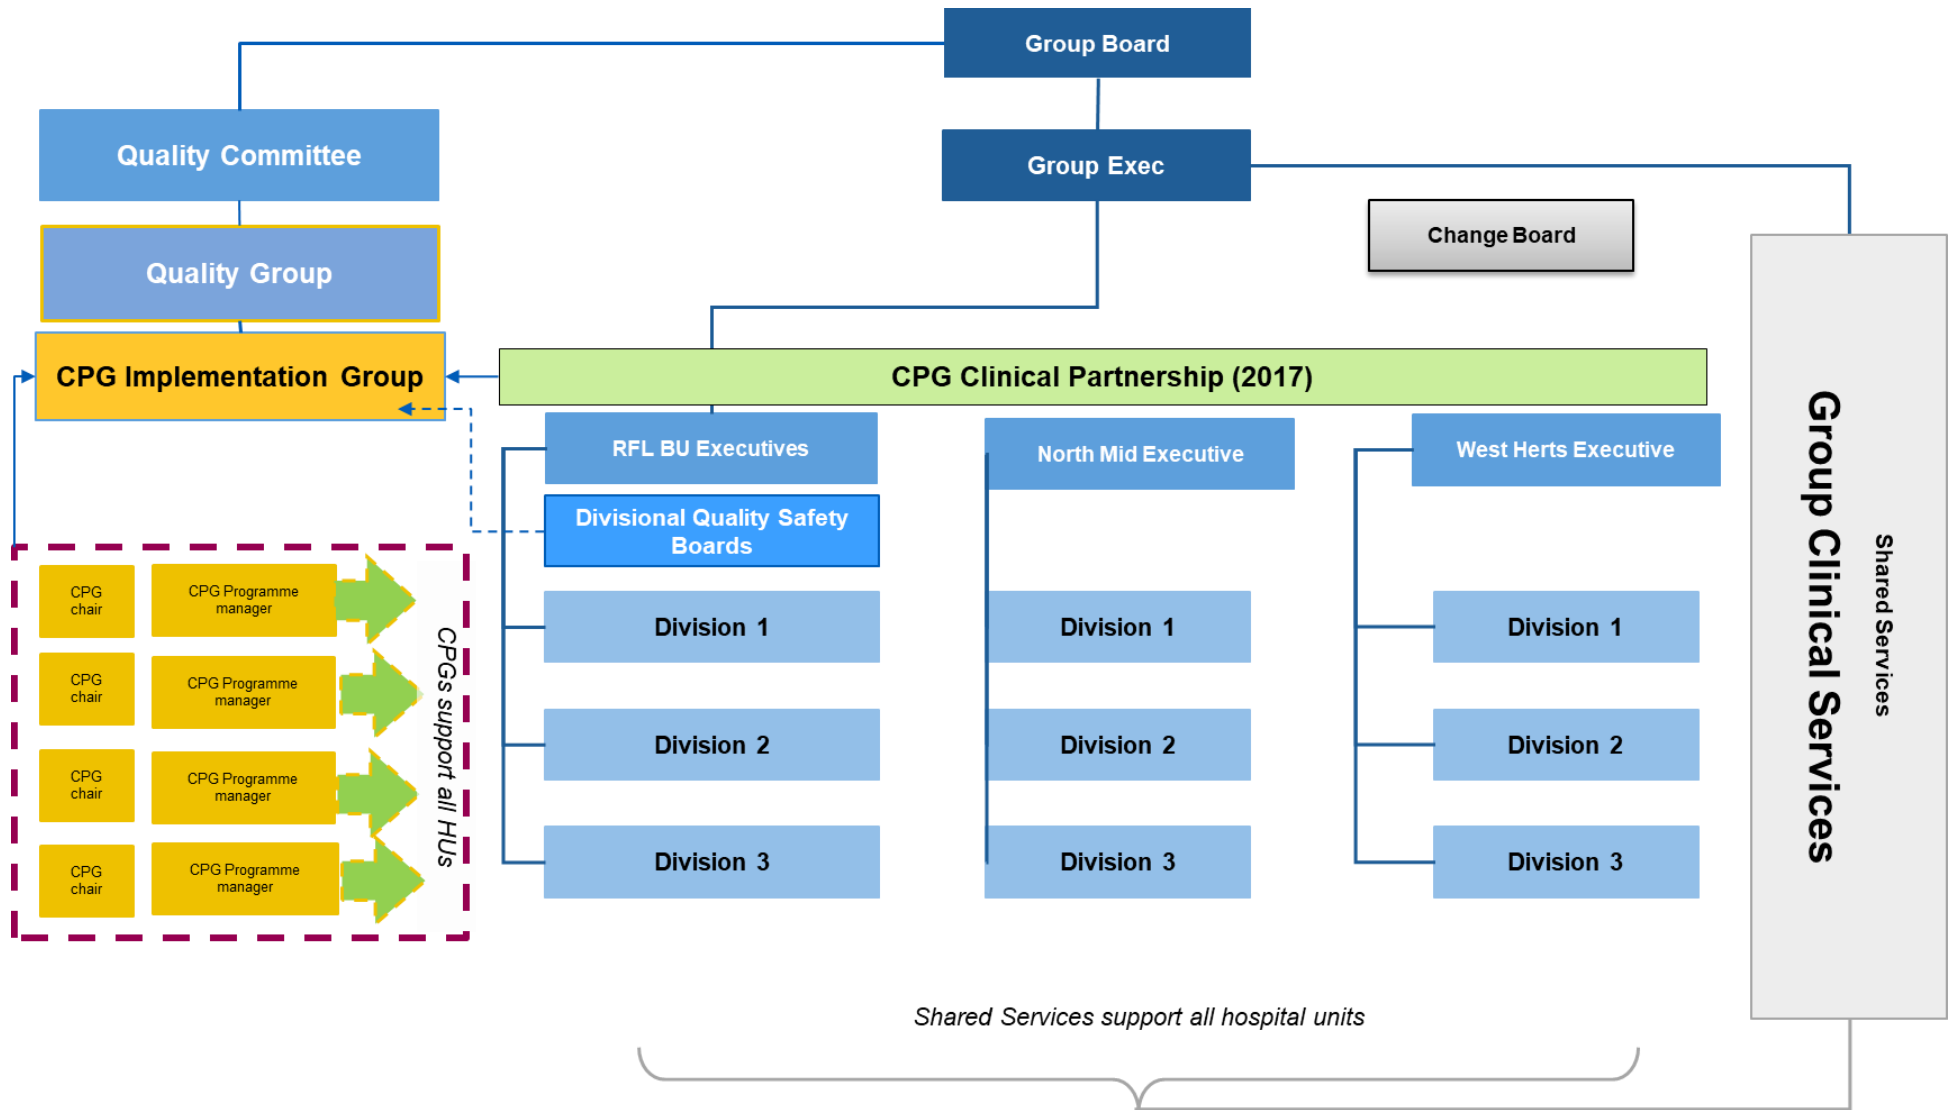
Group Board

Group Exec

Quality Committee

Quality Group

CPG Implementation Group

Change Board

CPG Clinical Partnership (2017)

RFL BU Executives

Divisional Quality Safety Boards

North Mid Executive

West Herts Executive

CPG chair

CPG Programme manager

CPG chair

CPG Programme manager

CPG chair

CPG Programme manager

CPG chair

CPG Programme manager

CPGs support all HUs

Division 1

Division 2

Division 3

Division 1

Division 2

Division 3

Division 1

Division 2

Division 3

Group Clinical Services

Shared Services

Shared Services support all hospital units